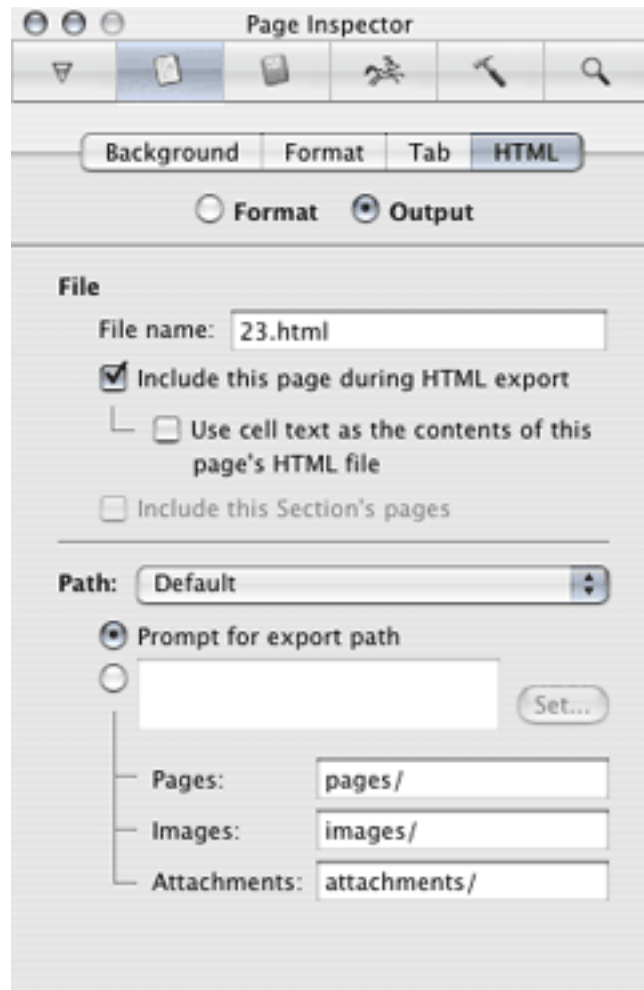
Page Inspector

Background Format Tab HTML

Format Output

File

File name: 23.html

Include this page during HTML export

Use cell text as the contents of this page's HTML file

Include this Section's pages

Path: Default

Prompt for export path

Set...

Pages: pages/

Images: images/

Attachments: attachments/